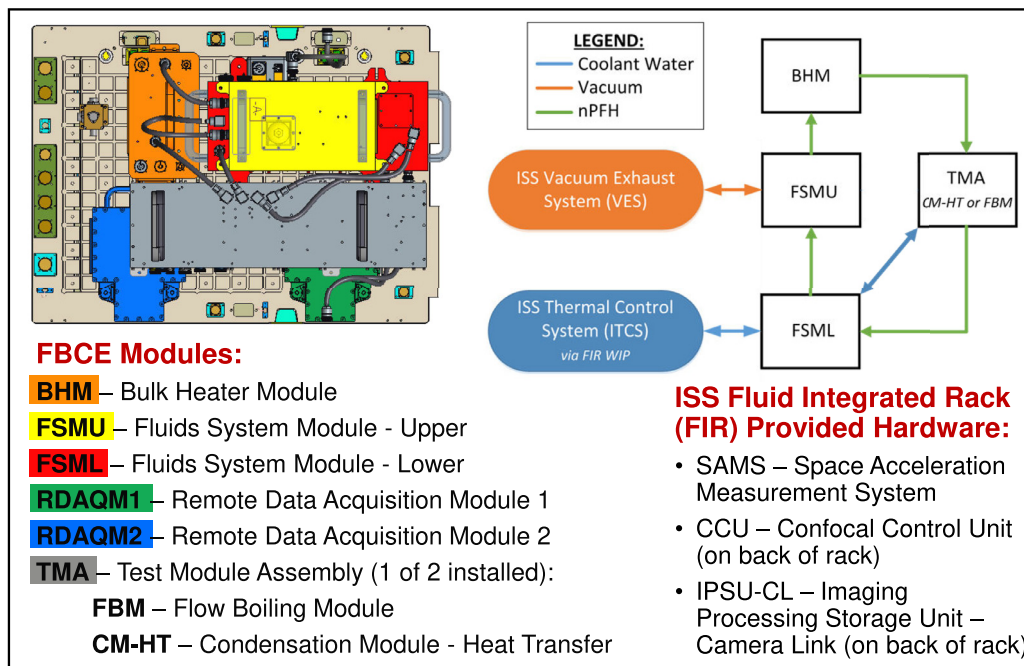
LEGEND:
Coolant Water
Vacuum
nPFH

BHM

ISS Vacuum Exhaust System (VES)

FSMU

TMA
CM-HT or FBM

ISS Thermal Control System (ITCS)
via FIR WIP

FSML

FBCE Modules:

BHM – Bulk Heater Module

FSMU – Fluids System Module - Upper

FSML – Fluids System Module - Lower

RDAQM1 – Remote Data Acquisition Module 1

RDAQM2 – Remote Data Acquisition Module 2

TMA – Test Module Assembly (1 of 2 installed):

FBM – Flow Boiling Module

CM-HT – Condensation Module - Heat Transfer

ISS Fluid Integrated Rack (FIR) Provided Hardware:

• SAMS – Space Acceleration Measurement System

• CCU – Confocal Control Unit (on back of rack)

• IPSU-CL – Imaging Processing Storage Unit – Camera Link (on back of rack)